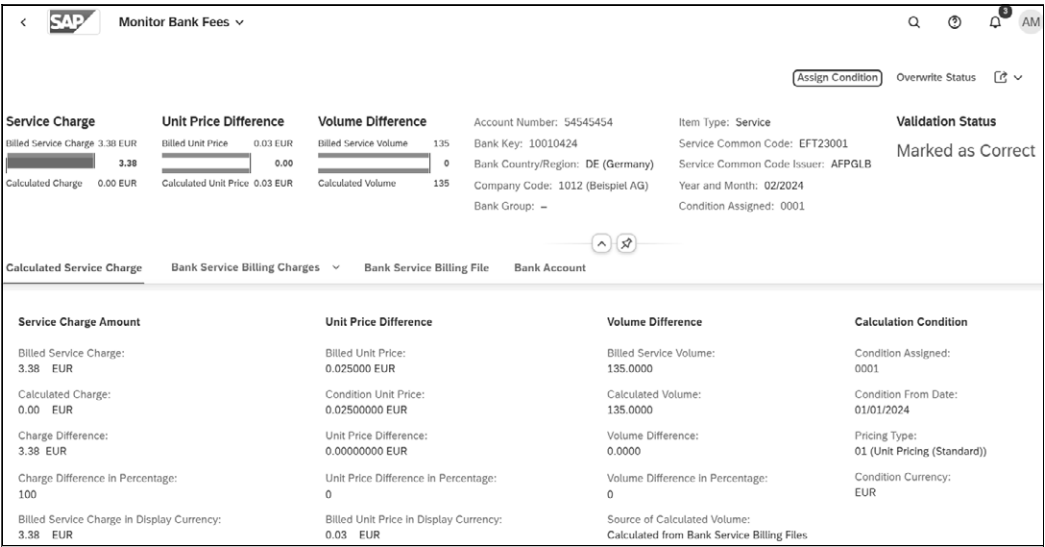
SAP Monitor Bank Fees

AM

Assign Condition Overwrite Status

Service Charge
Billed Service Charge 3.38 EUR
3.38
Calculated Charge 0.00 EUR

Unit Price Difference
Billed Unit Price 0.03 EUR
0.00
Calculated Unit Price 0.03 EUR

Volume Difference
Billed Service Volume 135
0
Calculated Volume 135

Account Number: 54545454
Bank Key: 10010424
Bank Country/Region: DE (Germany)
Company Code: 1012 (Beispiel AG)
Bank Group: –

Item Type: Service
Service Common Code: EFT23001
Service Common Code Issuer: AFPGLB
Year and Month: 02/2024
Condition Assigned: 0001

Validation Status
Marked as Correct

Calculated Service Charge Bank Service Billing Charges Bank Service Billing File Bank Account

Service Charge Amount
Billed Service Charge:
3.38 EUR
Calculated Charge:
0.00 EUR
Charge Difference:
3.38 EUR
Charge Difference in Percentage:
100
Billed Service Charge in Display Currency:
3.38 EUR

Unit Price Difference
Billed Unit Price:
0.025000 EUR
Condition Unit Price:
0.02500000 EUR
Unit Price Difference:
0.00000000 EUR
Unit Price Difference in Percentage:
0
Billed Unit Price in Display Currency:
0.03 EUR

Volume Difference
Billed Service Volume:
135.0000
Calculated Volume:
135.0000
Volume Difference:
0.0000
Volume Difference in Percentage:
0
Source of Calculated Volume:
Calculated from Bank Service Billing Files

Calculation Condition
Condition Assigned:
0001
Condition From Date:
01/01/2024
Pricing Type:
01 (Unit Pricing (Standard))
Condition Currency:
EUR